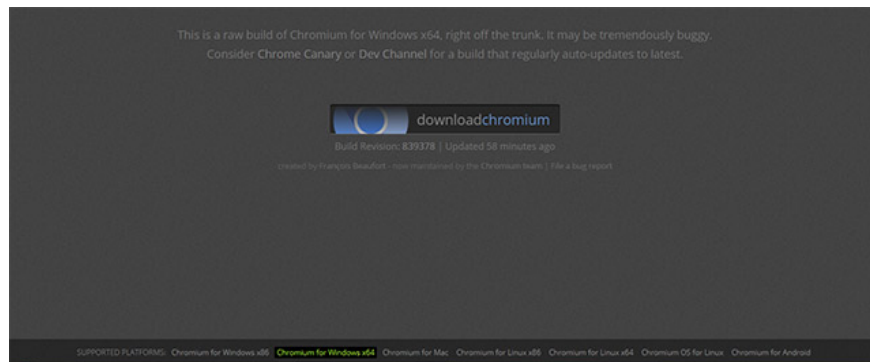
This is a raw build of Chromium for Windows x64, right off the trunk. It may be tremendously buggy. Consider Chrome Canary or Dev Channel for a build that regularly auto-updates to latest.

downloadchromium

Build Revision: 839378 | Updated 58 minutes ago

created by François Beaufort - now maintained by the Chromium team | file a bug report

SUPPORTED PLATFORMS: Chromium for Windows x86 Chromium for Windows x64 Chromium for Mac Chromium for Linux x86 Chromium for Linux x64 Chromium OS for Linux Chromium for Android